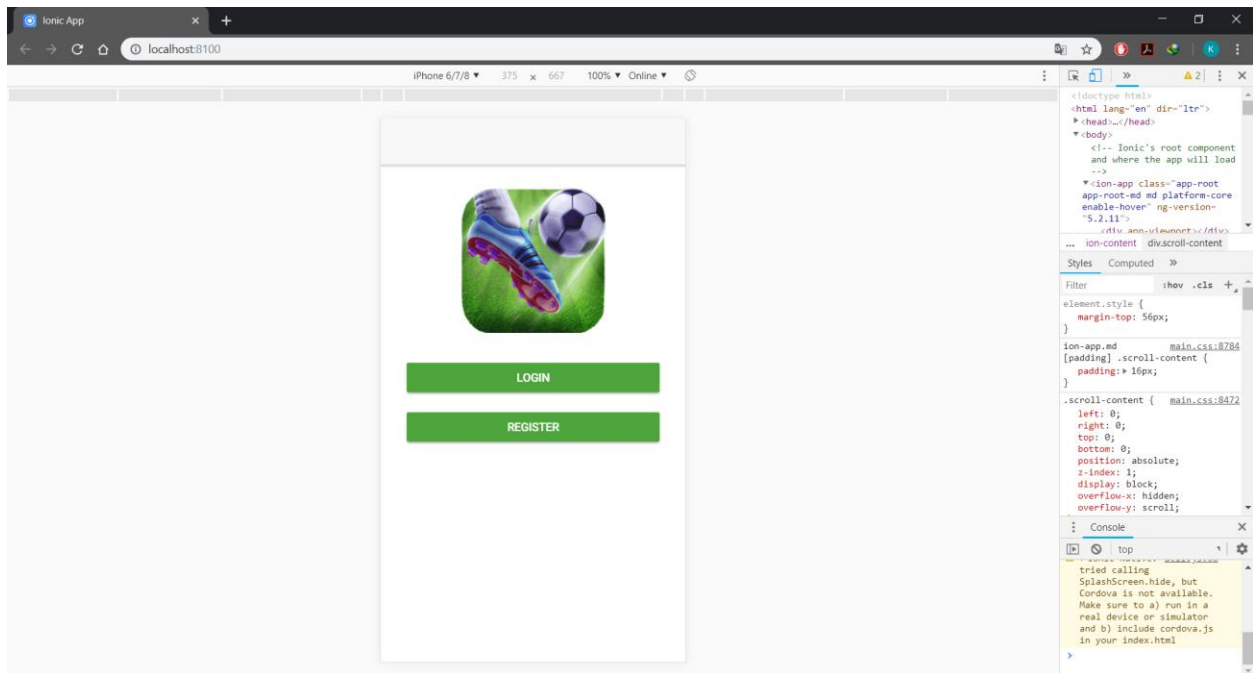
Ionic App ×

localhost:8100

iPhone 6/7/8 ▾ 375 × 667 100% ▾ Online ▾

LOGIN

REGISTER

» ⚠2

<!doctype html>
<html lang="en" dir="ltr">
▶<head>…</head>
▼<body>
<!-- Ionic's root component and where the app will load -->
▼<ion-app class="app-root app-root-md md platform-core enable-hover" ng-version="5.2.11">
<div app-viewport></div>

… ion-content div.scroll-content

Styles Computed »

Filter :hov .cls +

element.style {
margin-top: 56px;
}

ion-app.md main.css:8784
[padding] .scroll-content {
padding: ▶ 16px;
}

.scroll-content { main.css:8472
left: 0;
right: 0;
top: 0;
bottom: 0;
position: absolute;
z-index: 1;
display: block;
overflow-x: hidden;
overflow-y: scroll;

Console ×

top

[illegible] tried calling SplashScreen.hide, but Cordova is not available. Make sure to a) run in a real device or simulator and b) include cordova.js in your index.html

>